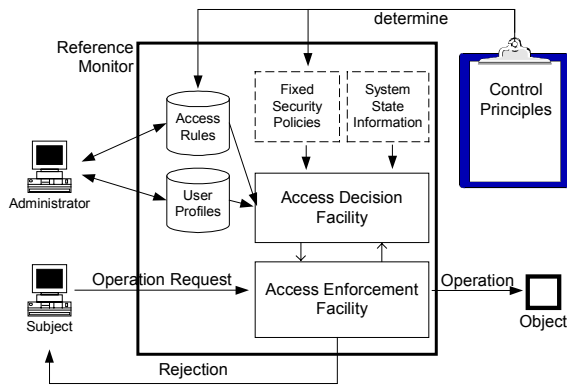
determine

Reference Monitor

Access Rules

Fixed Security Policies

System State Information

Control Principles

User Profiles

Access Decision Facility

Administrator

Operation Request

Access Enforcement Facility

Operation

Subject

Object

Rejection